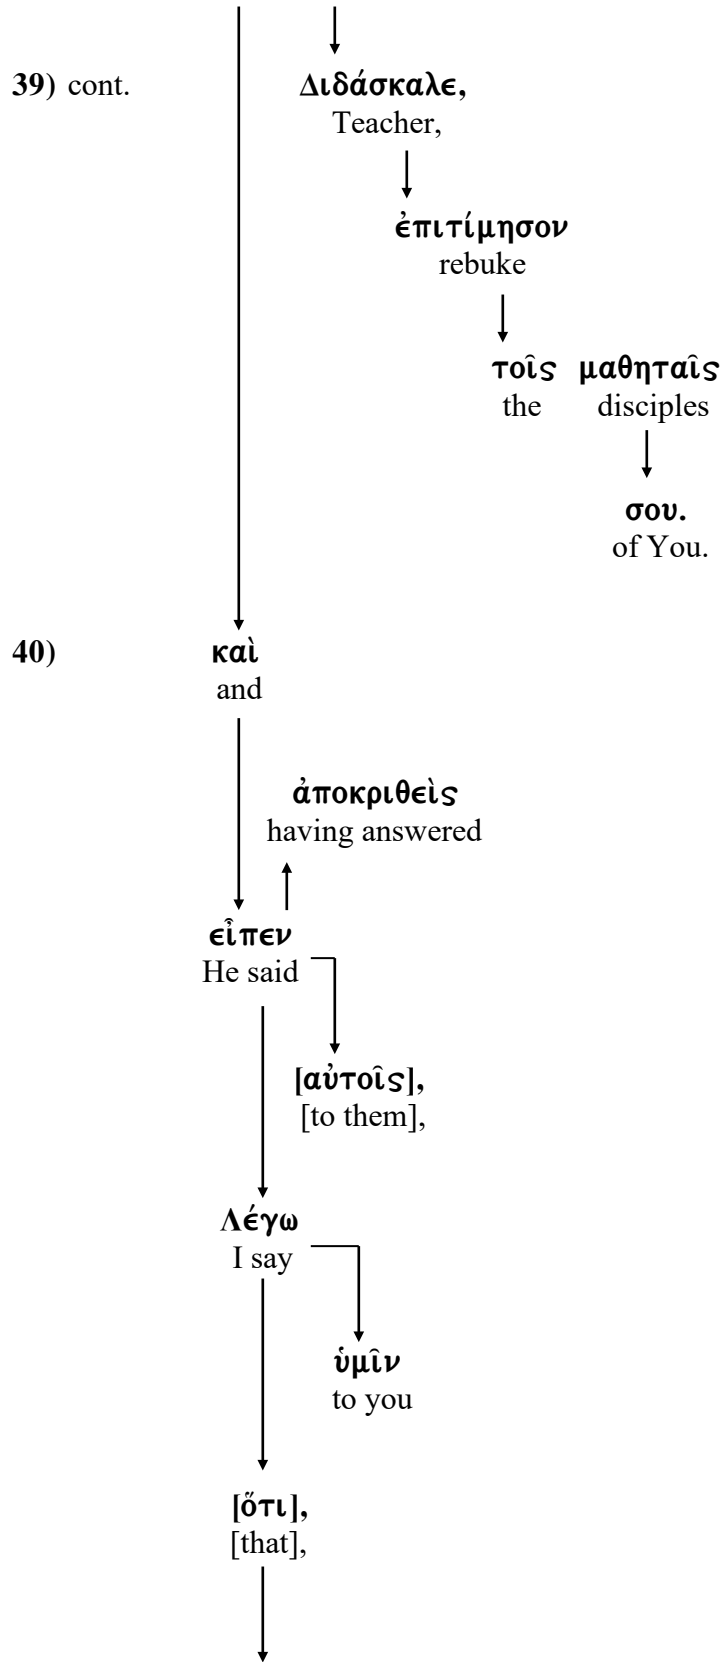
39) cont.

Διδάσκαλε,
Teacher,

ἐπιτίμησον
rebuke

τοῖς μαθηταῖς
the disciples

σου.
of You.

40)

καὶ
and

ἀποκριθεὶς
having answered

εἶπεν
He said

[αὐτοῖς],
[to them],

Λέγω
I say

ὑμῖν
to you

[ὅτι],
[that],